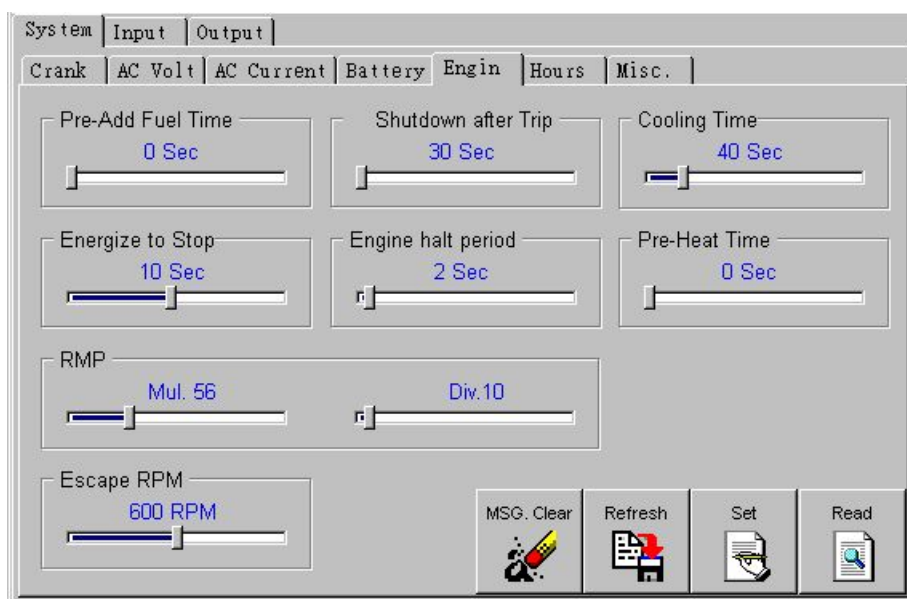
System | Input | Output

Crank | AC Volt | AC Current | Battery | Engin | Hours | Misc.

Pre-Add Fuel Time
0 Sec

Shutdown after Trip
30 Sec

Cooling Time
40 Sec

Energize to Stop
10 Sec

Engine halt period
2 Sec

Pre-Heat Time
0 Sec

RMP
Mul. 56
Div.10

Escape RPM
600 RPM

MSG. Clear
Refresh
Set
Read